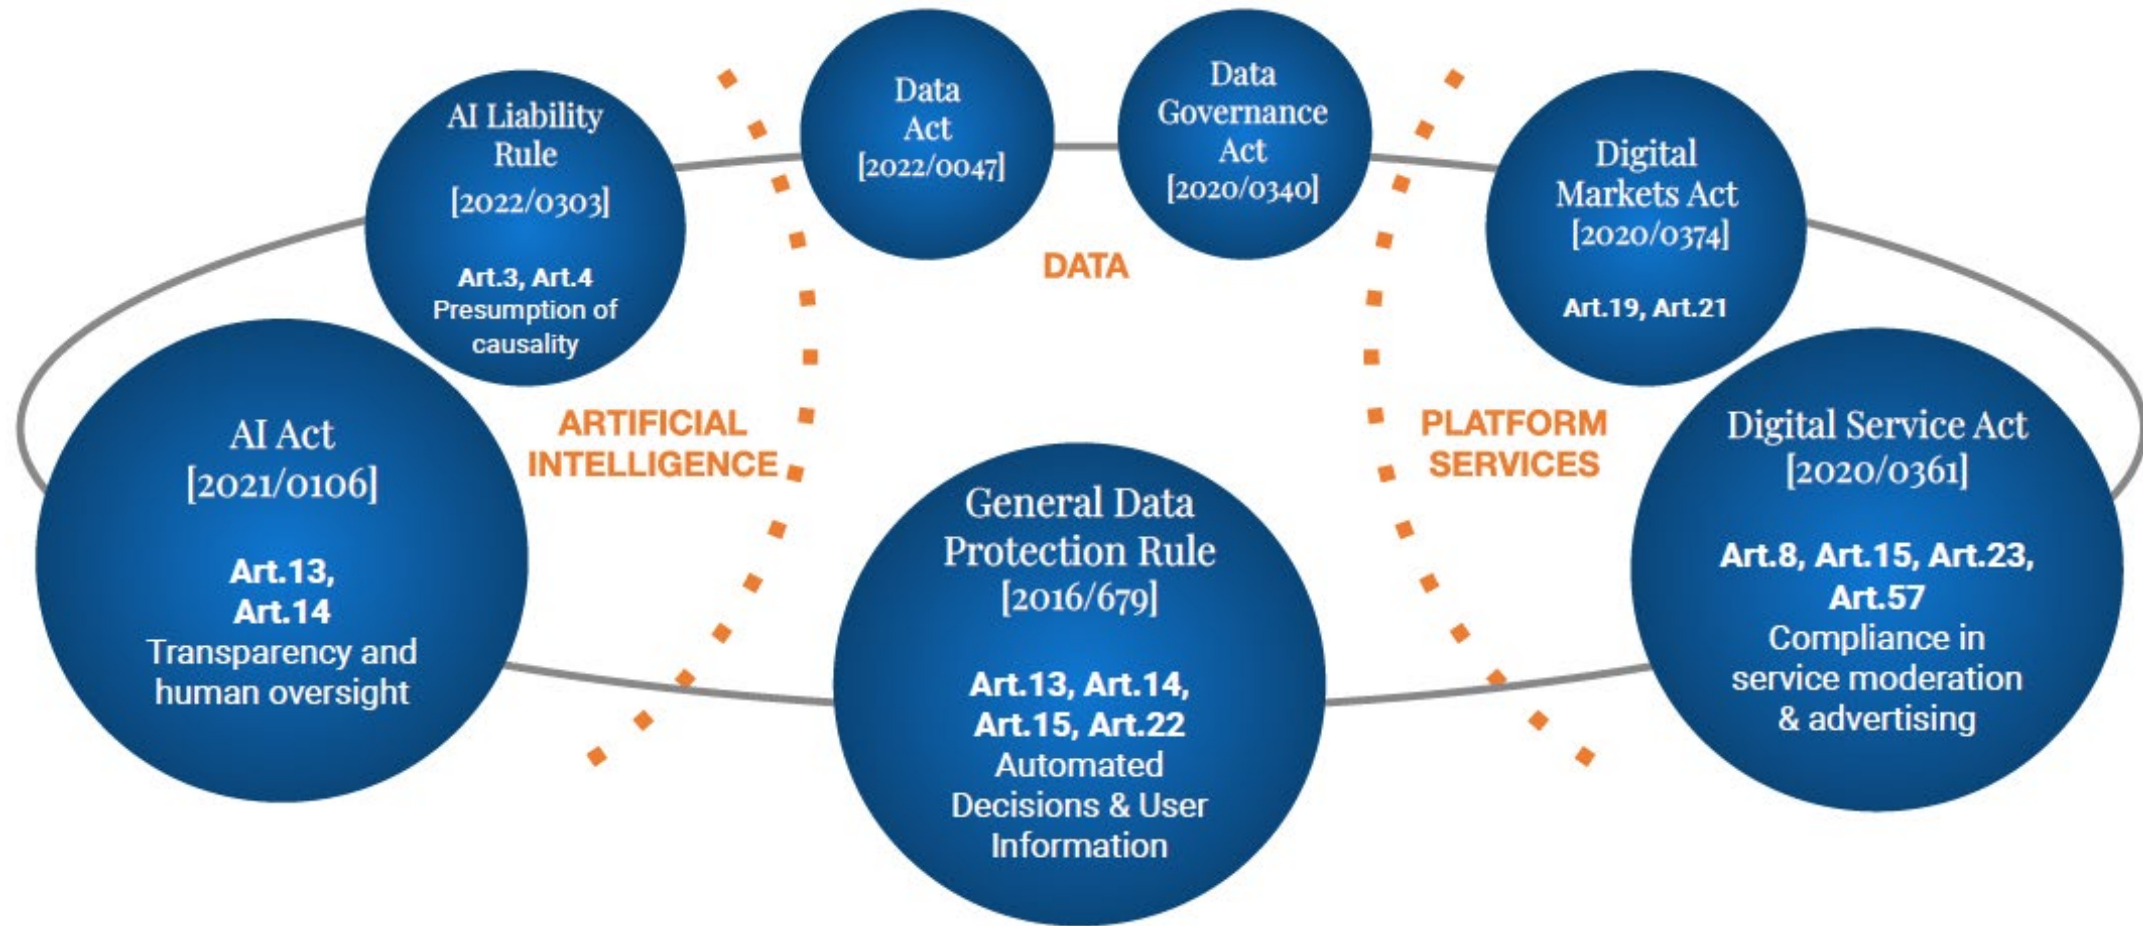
AI Liability Rule
[2022/0303]

Art.3, Art.4
Presumption of causality

Data Act
[2022/0047]

Data Governance Act
[2020/0340]

Digital Markets Act
[2020/0374]

Art.19, Art.21

DATA

AI Act
[2021/0106]

Art.13,
Art.14
Transparency and human oversight

ARTIFICIAL INTELLIGENCE

PLATFORM SERVICES

Digital Service Act
[2020/0361]

Art.8, Art.15, Art.23,
Art.57
Compliance in service moderation & advertising

General Data Protection Rule
[2016/679]

Art.13, Art.14,
Art.15, Art.22
Automated Decisions & User Information